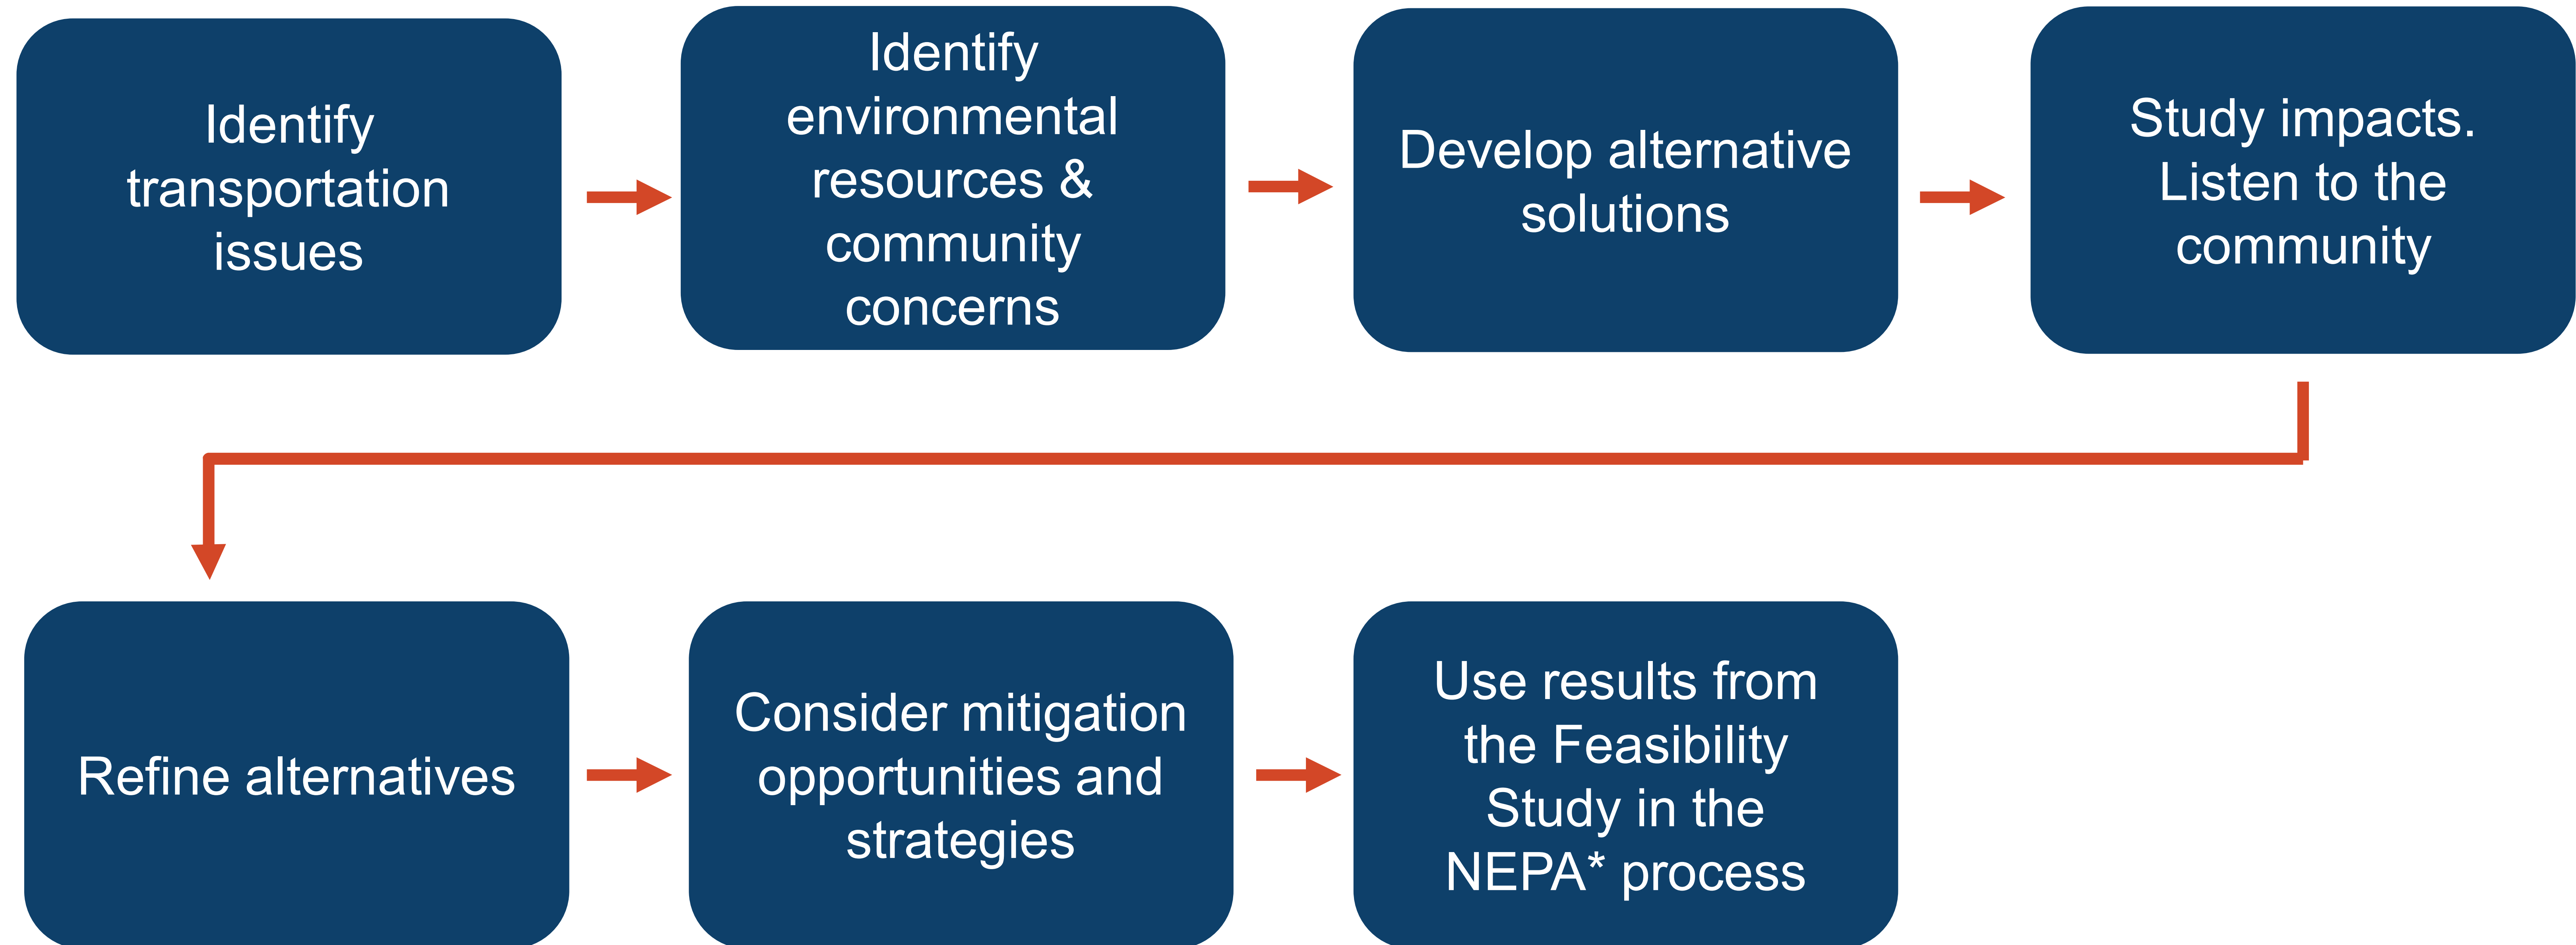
Identify transportation issues

Identify environmental resources & community concerns

Develop alternative solutions

Study impacts. Listen to the community

Refine alternatives

Consider mitigation opportunities and strategies

Use results from the Feasibility Study in the NEPA* process